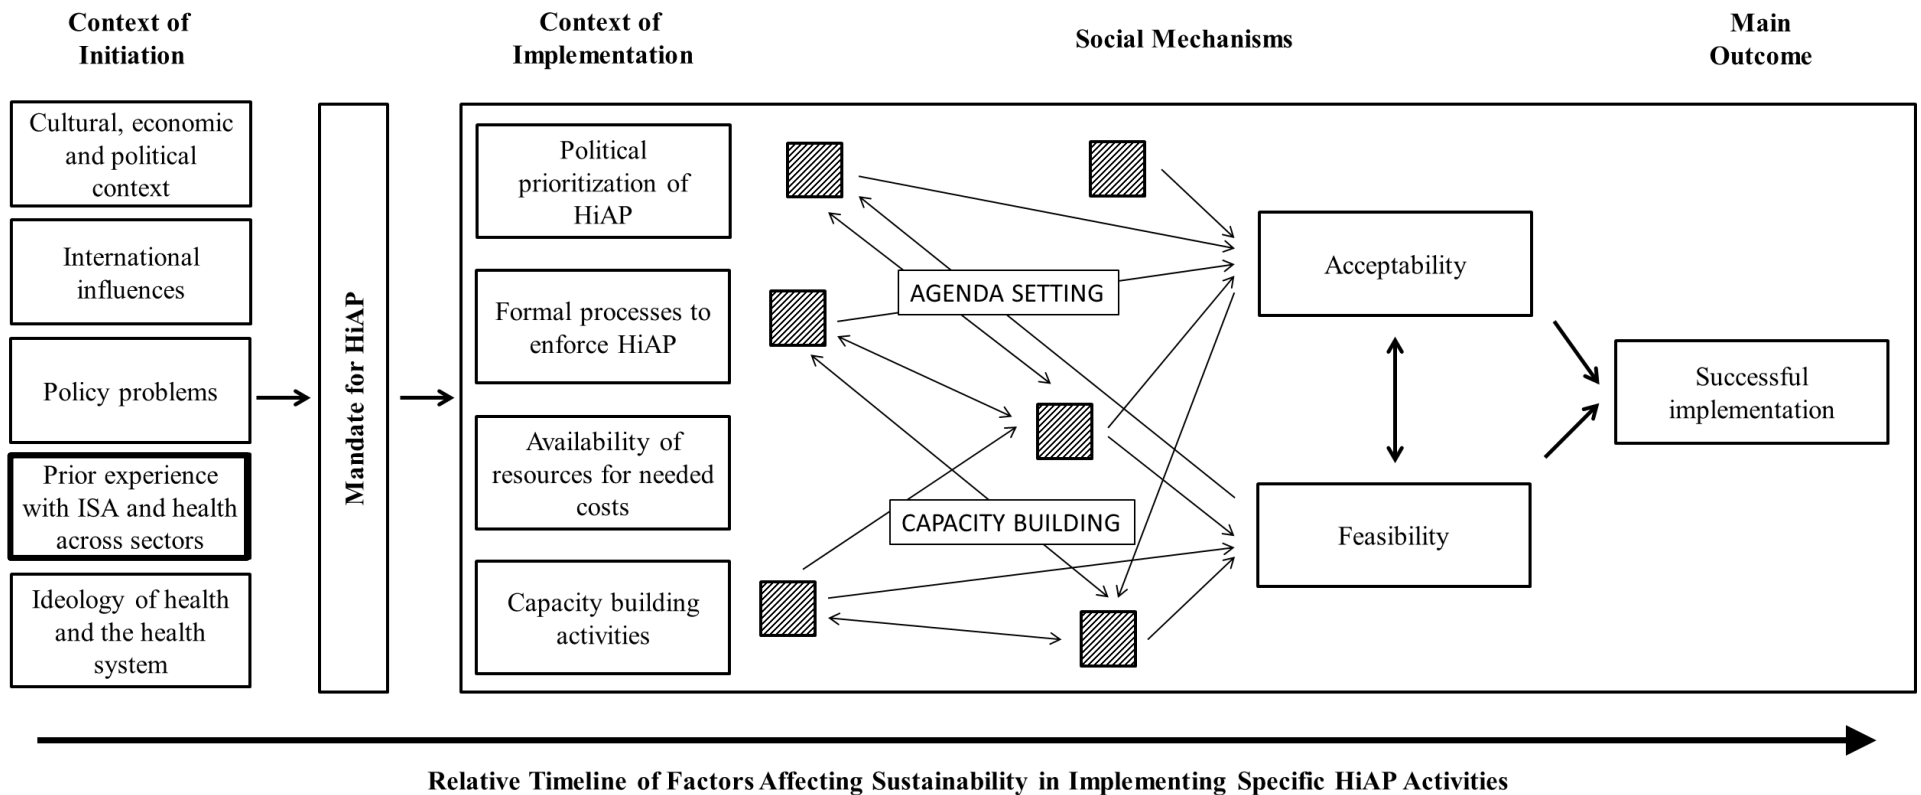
Context of Initiation

Context of Implementation

Social Mechanisms

Main Outcome

Cultural, economic and political context

International influences

Policy problems

Prior experience with ISA and health across sectors

Ideology of health and the health system

Mandate for HiAP

Political prioritization of HiAP

Formal processes to enforce HiAP

Availability of resources for needed costs

Capacity building activities

AGENDA SETTING

CAPACITY BUILDING

Acceptability

Feasibility

Successful implementation

Relative Timeline of Factors Affecting Sustainability in Implementing Specific HiAP Activities